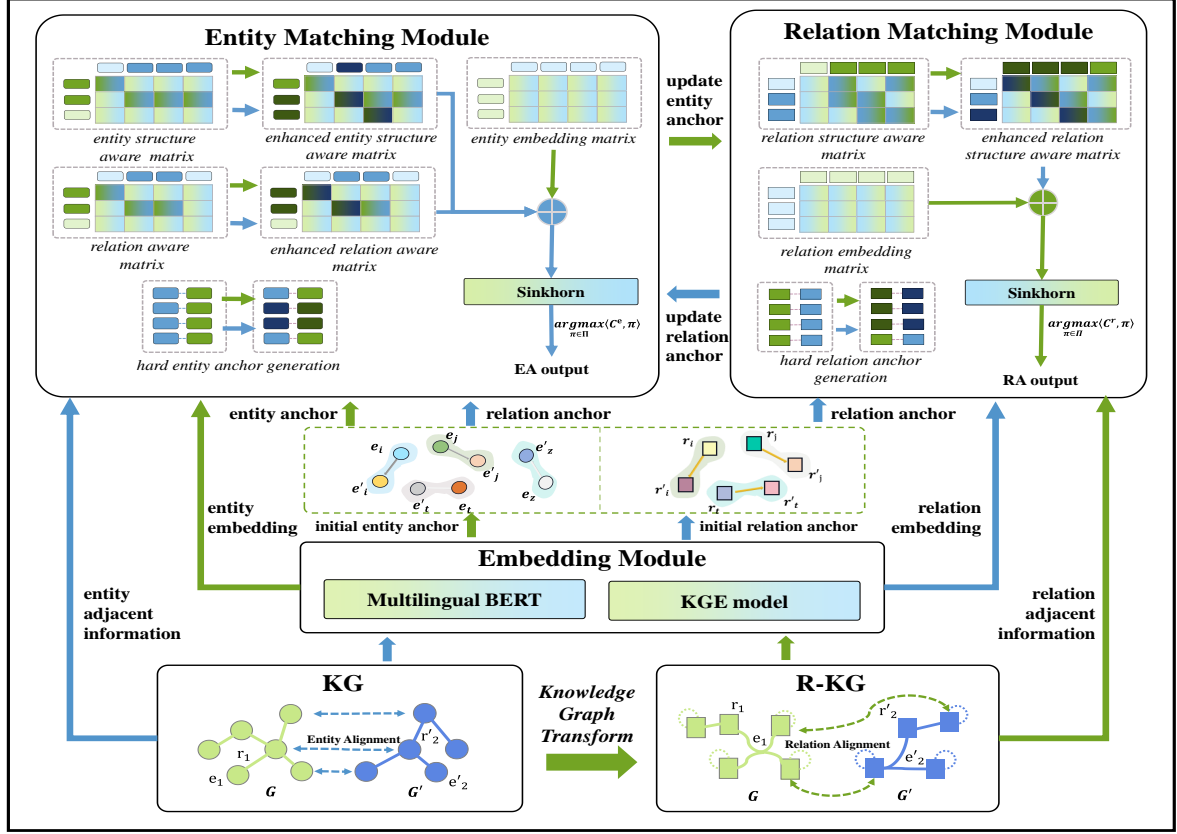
Entity Matching Module

entity structure aware matrix

enhanced entity structure aware matrix

entity embedding matrix

relation aware matrix

enhanced relation aware matrix

Sinkhorn

$\underset{\pi\in\Pi}{argmax}\langle C^e, \pi\rangle$

hard entity anchor generation

EA output

update entity anchor

update relation anchor

Relation Matching Module

relation structure aware matrix

enhanced relation structure aware matrix

relation embedding matrix

Sinkhorn

$\underset{\pi\in\Pi}{argmax}\langle C^r, \pi\rangle$

hard relation anchor generation

RA output

entity anchor

relation anchor

relation anchor

$e_i$ $e_j$ $e'_z$ $e'_i$ $e'_j$ $e_z$ $e'_t$ $e_t$

initial entity anchor

$r_i$ $r_j$ $r'_j$ $r'_i$ $r_t$ $r'_t$

initial relation anchor

entity embedding

relation embedding

entity adjacent information

relation adjacent information

Embedding Module

Multilingual BERT

KGE model

KG

$r_1$ $e_1$ Entity Alignment $r'_2$ $e'_2$

$G$ $G'$

Knowledge Graph Transform

R-KG

$r_1$ $e_1$ $r'_2$ Relation Alignment $e'_2$

$G$ $G'$